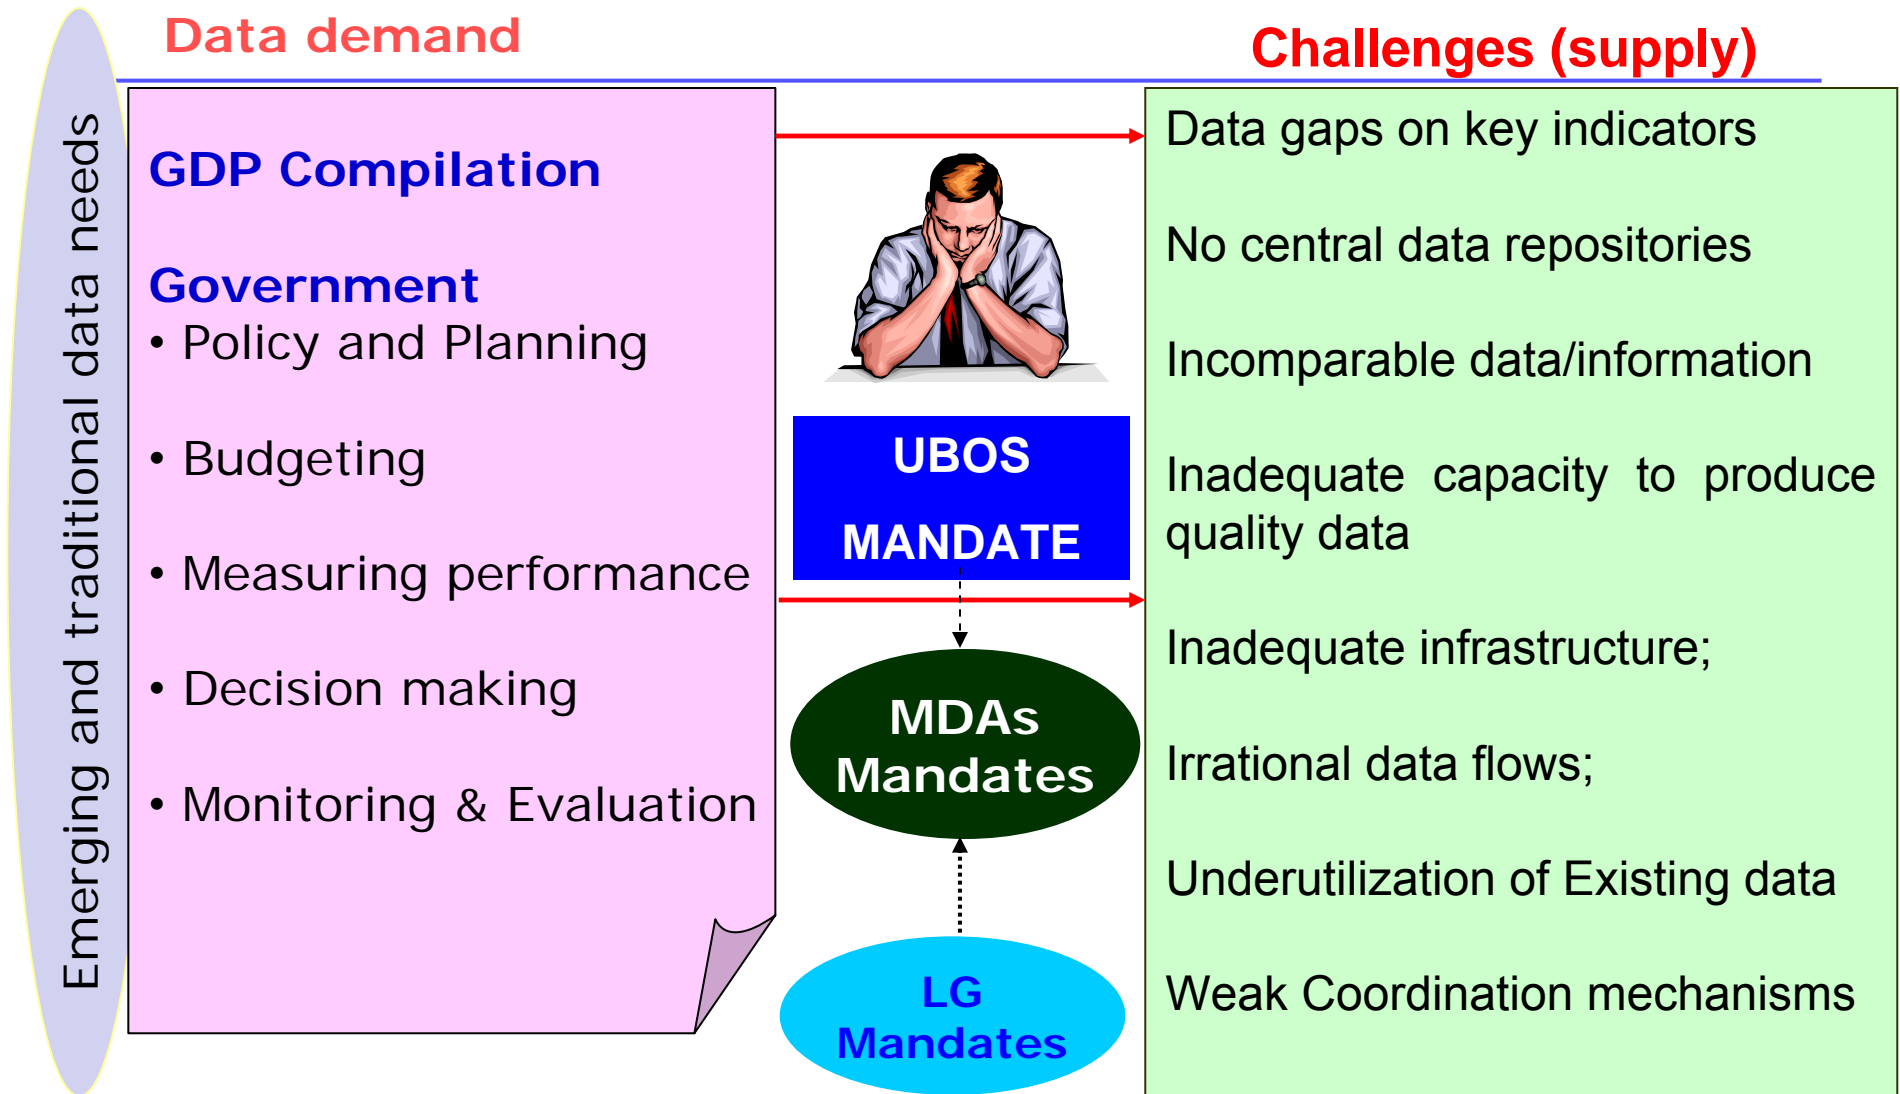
Emerging and traditional data needs

Data demand

Challenges (supply)

GDP Compilation

Government
• Policy and Planning

• Budgeting

• Measuring performance

• Decision making

• Monitoring & Evaluation

UBOS

MANDATE

MDAs Mandates

LG Mandates

Data gaps on key indicators

No central data repositories

Incomparable data/information

Inadequate capacity to produce quality data

Inadequate infrastructure;

Irrational data flows;

Underutilization of Existing data

Weak Coordination mechanisms